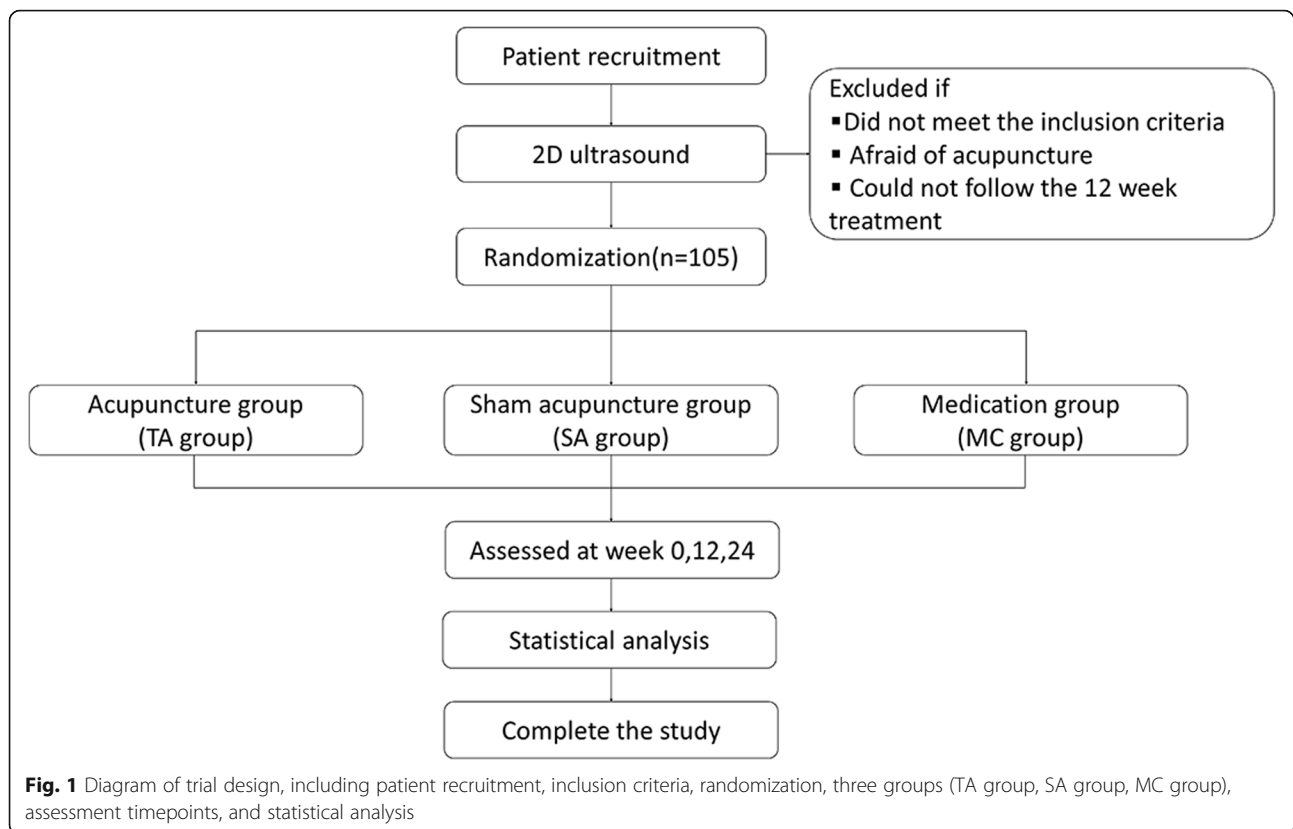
Patient recruitment

2D ultrasound

Excluded if
▪Did not meet the inclusion criteria
▪ Afraid of acupuncture
▪ Could not follow the 12 week treatment

Randomization(n=105)

Acupuncture group
(TA group)

Sham acupuncture group
(SA group)

Medication group
(MC group)

Assessed at week 0,12,24

Statistical analysis

Complete the study

**Fig. 1** Diagram of trial design, including patient recruitment, inclusion criteria, randomization, three groups (TA group, SA group, MC group), assessment timepoints, and statistical analysis